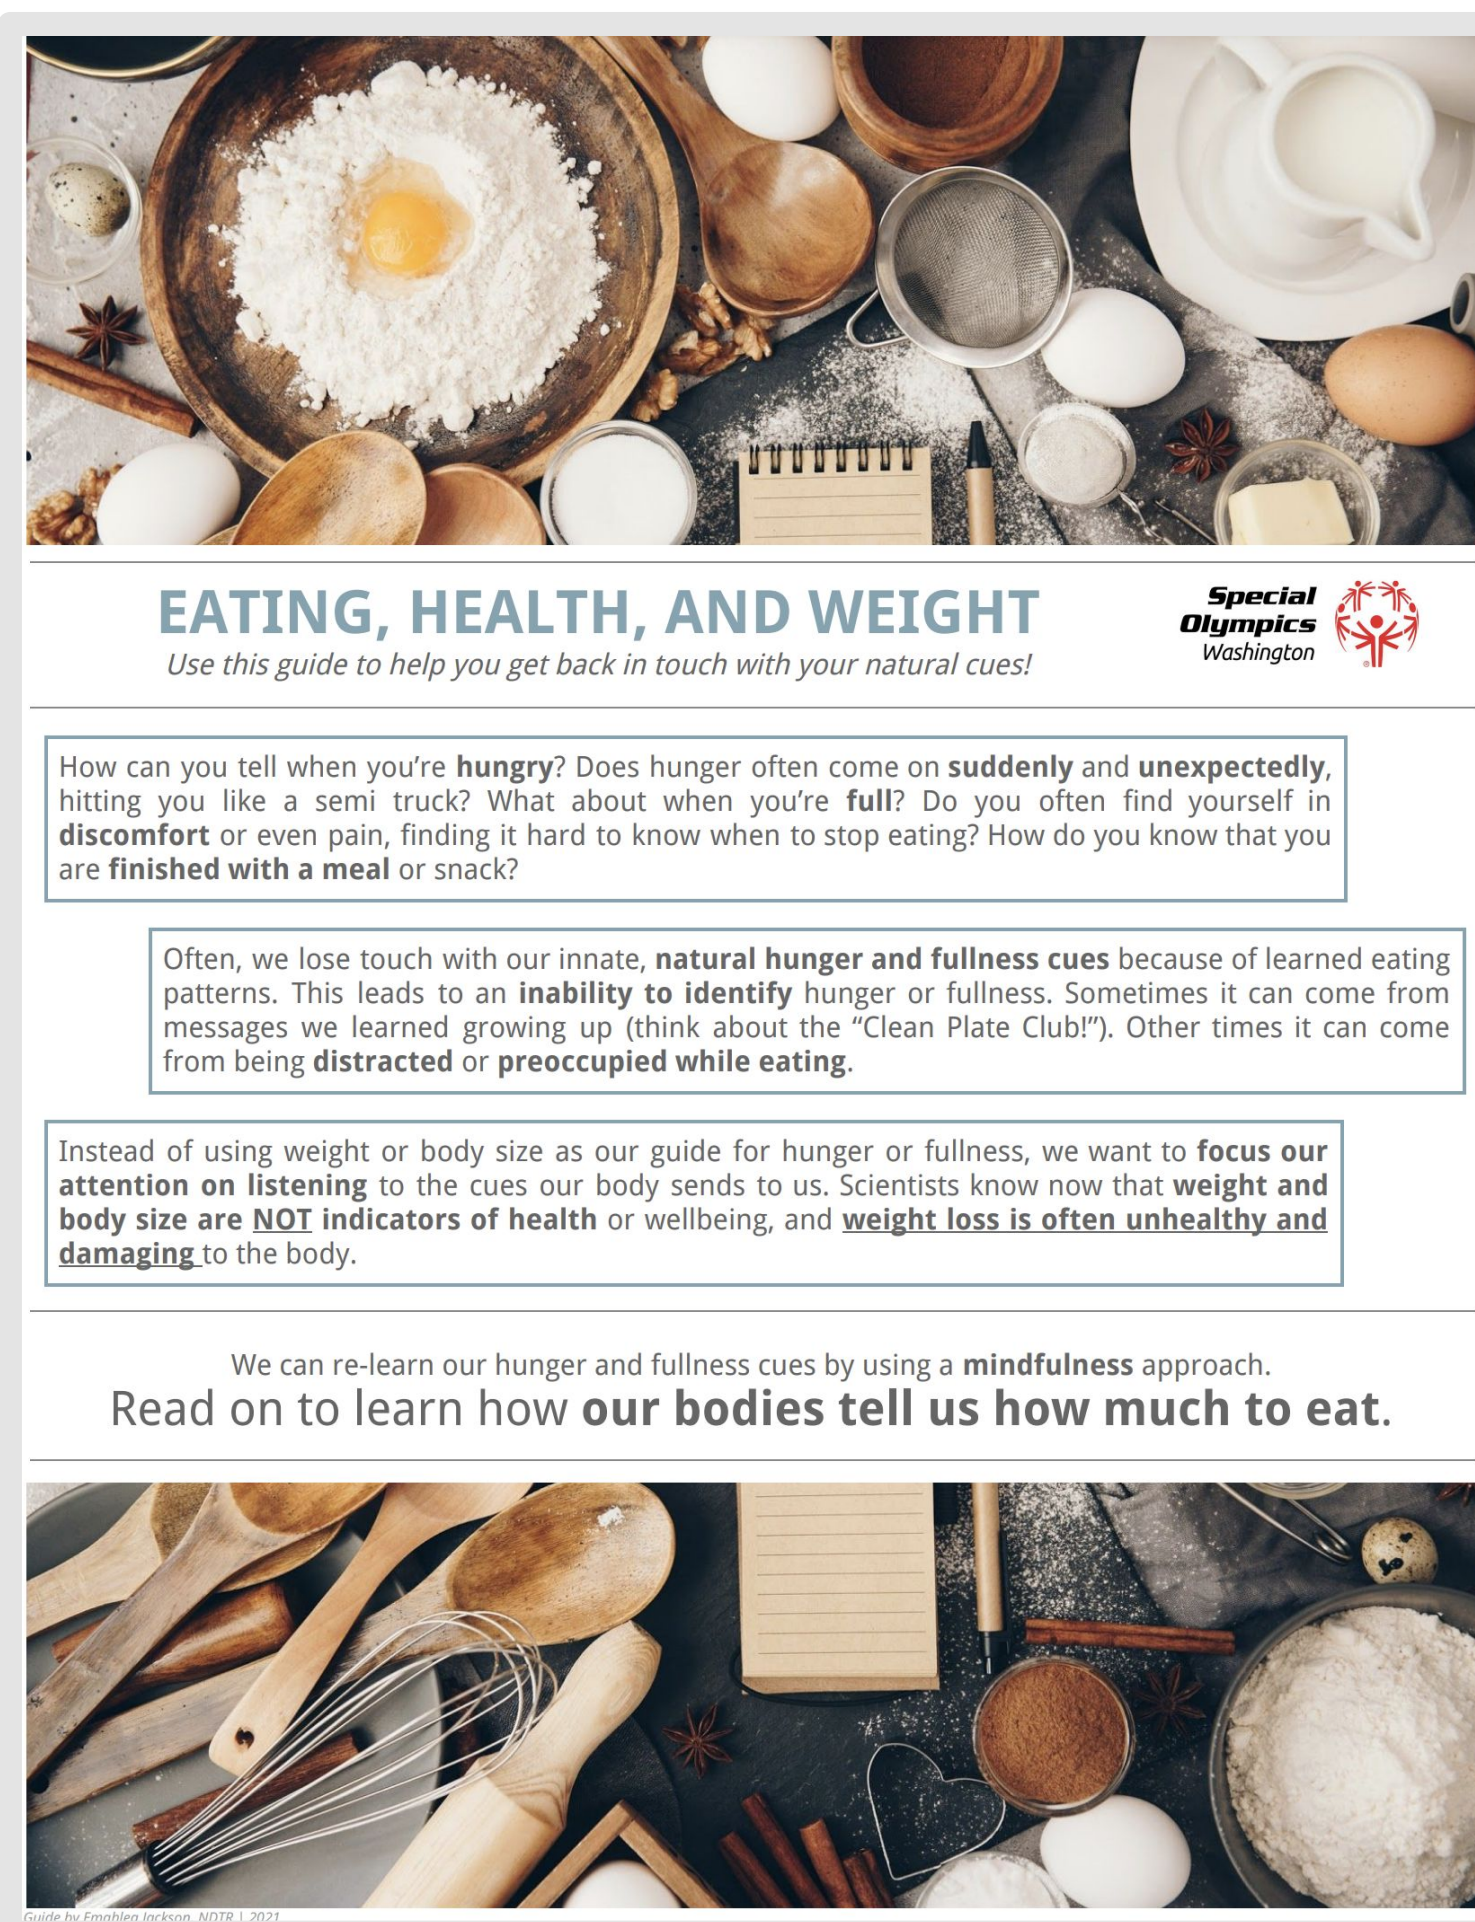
EATING, HEALTH, AND WEIGHT
Use this guide to help you get back in touch with your natural cues!

Special Olympics Washington

How can you tell when you're hungry? Does hunger often come on suddenly and unexpectedly, hitting you like a semi truck? What about when you're full? Do you often find yourself in discomfort or even pain, finding it hard to know when to stop eating? How do you know that you are finished with a meal or snack?

Often, we lose touch with our innate, natural hunger and fullness cues because of learned eating patterns. This leads to an inability to identify hunger or fullness. Sometimes it can come from messages we learned growing up (think about the "Clean Plate Club!"). Other times it can come from being distracted or preoccupied while eating.

Instead of using weight or body size as our guide for hunger or fullness, we want to focus our attention on listening to the cues our body sends to us. Scientists know now that weight and body size are NOT indicators of health or wellbeing, and weight loss is often unhealthy and damaging to the body.

We can re-learn our hunger and fullness cues by using a mindfulness approach.
Read on to learn how our bodies tell us how much to eat.

Guide by Emahlea Jackson, NDTR | 2021